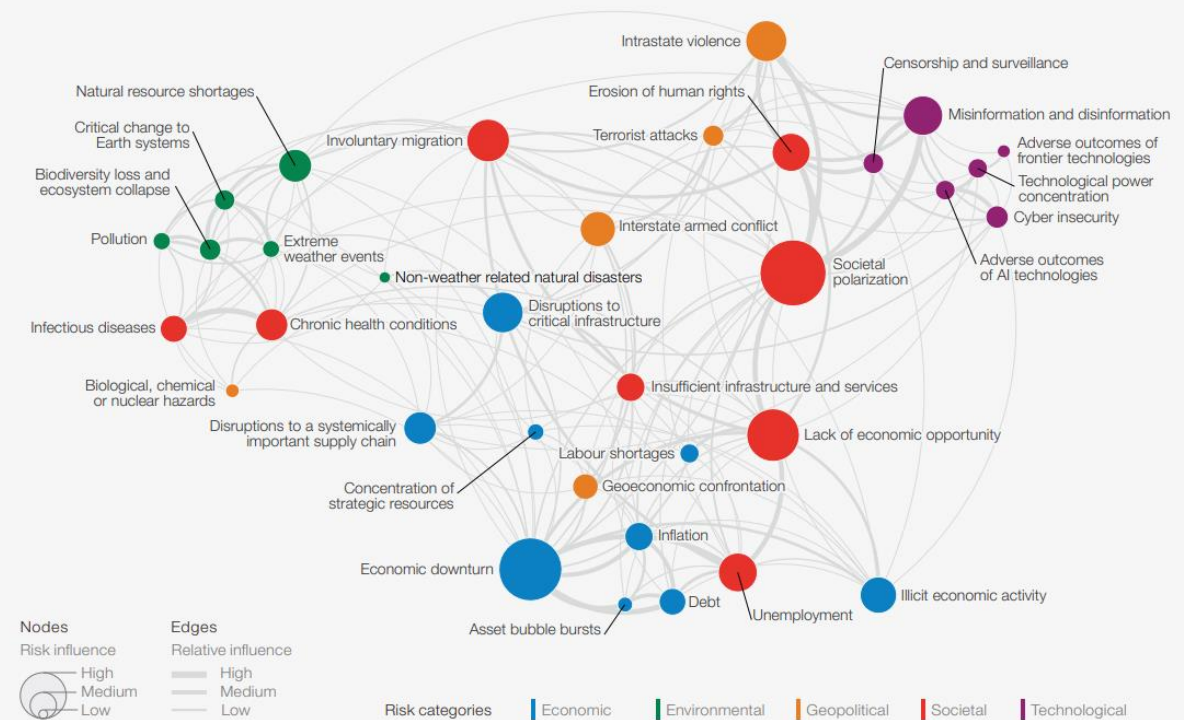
Intrastate violence
Censorship and surveillance
Natural resource shortages
Erosion of human rights
Misinformation and disinformation
Critical change to Earth systems
Involuntary migration
Terrorist attacks
Adverse outcomes of frontier technologies
Biodiversity loss and ecosystem collapse
Technological power concentration
Cyber insecurity
Pollution
Extreme weather events
Interstate armed conflict
Adverse outcomes of AI technologies
Societal polarization
Non-weather related natural disasters
Disruptions to critical infrastructure
Infectious diseases
Chronic health conditions
Insufficient infrastructure and services
Biological, chemical or nuclear hazards
Disruptions to a systemically important supply chain
Lack of economic opportunity
Labour shortages
Concentration of strategic resources
Geoeconomic confrontation
Inflation
Economic downturn
Illicit economic activity
Debt
Unemployment
Asset bubble bursts

Nodes
Risk influence
High
Medium
Low

Edges
Relative influence
High
Medium
Low

Risk categories
Economic
Environmental
Geopolitical
Societal
Technological